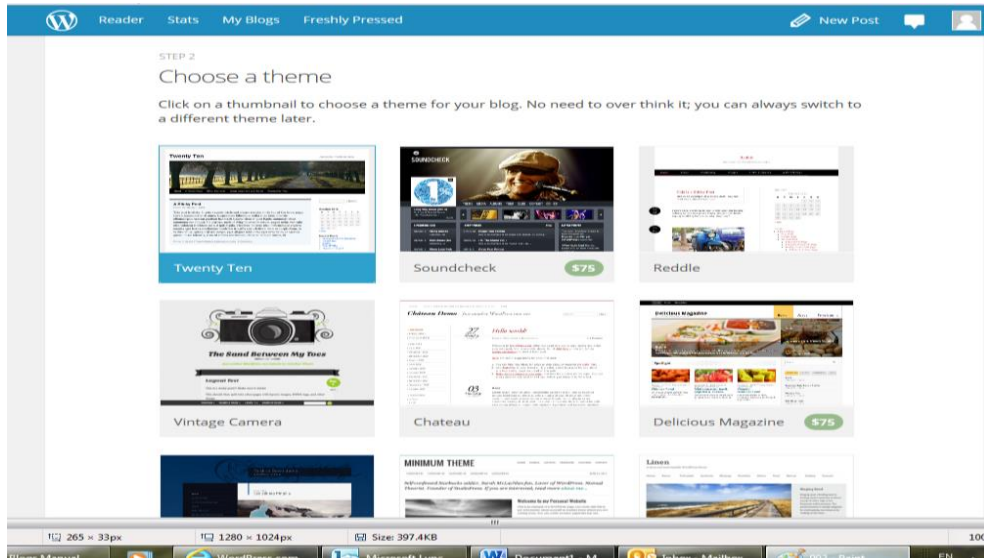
Reader Stats My Blogs Freshly Pressed New Post

STEP 2

Choose a theme

Click on a thumbnail to choose a theme for your blog. No need to over think it; you can always switch to a different theme later.

Twenty Ten

SOUNDCHECK

Soundcheck $75

Reddle

The Sand Between My Toes

Vintage Camera

Chateau Theme

Hello world!

Chateau

Delicious Magazine

Delicious Magazine $75

MINIMUM THEME

Linen

265 × 33px 1280 × 1024px Size: 397.4KB

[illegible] WordPress.com Microsoft Lync Document1 - M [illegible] EN 100